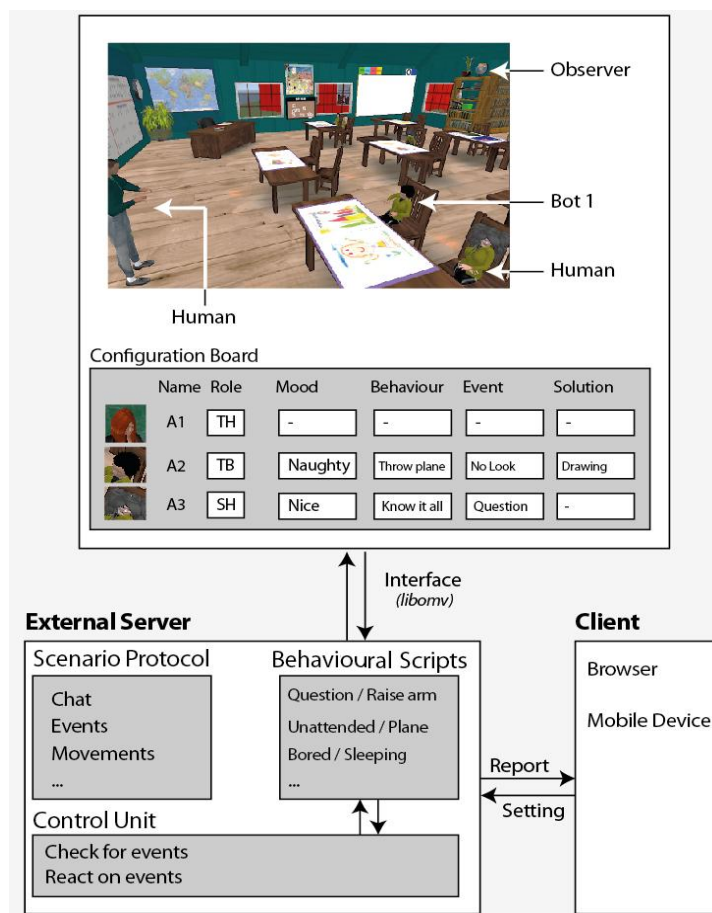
Observer

Bot 1

Human

Human

Configuration Board

| | Name | Role | Mood | Behaviour | Event | Solution |
|---|---|---|---|---|---|---|
| | A1 | TH | - | - | - | - |
| | A2 | TB | Naughty | Throw plane | No Look | Drawing |
| | A3 | SH | Nice | Know it all | Question | - |

Interface
(libomv)

External Server

Scenario Protocol
Chat
Events
Movements
...

Behavioural Scripts
Question / Raise arm
Unattended / Plane
Bored / Sleeping
...

Control Unit
Check for events
React on events

Report

Setting

Client

Browser

Mobile Device